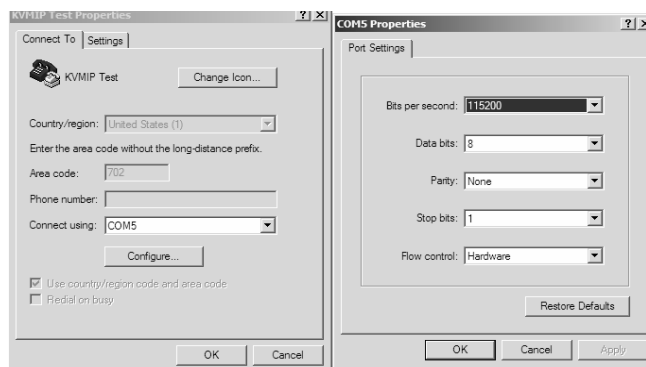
KVMIP Test Properties ? X

Connect To | Settings

KVMIP Test

Change Icon...

Country/region: United States (1)

Enter the area code without the long-distance prefix.

Area code: 702

Phone number:

Connect using: COM5

Configure...

Use country/region code and area code

Redial on busy

OK Cancel

COM5 Properties ? X

Port Settings

Bits per second: 115200

Data bits: 8

Parity: None

Stop bits: 1

Flow control: Hardware

Restore Defaults

OK Cancel Apply